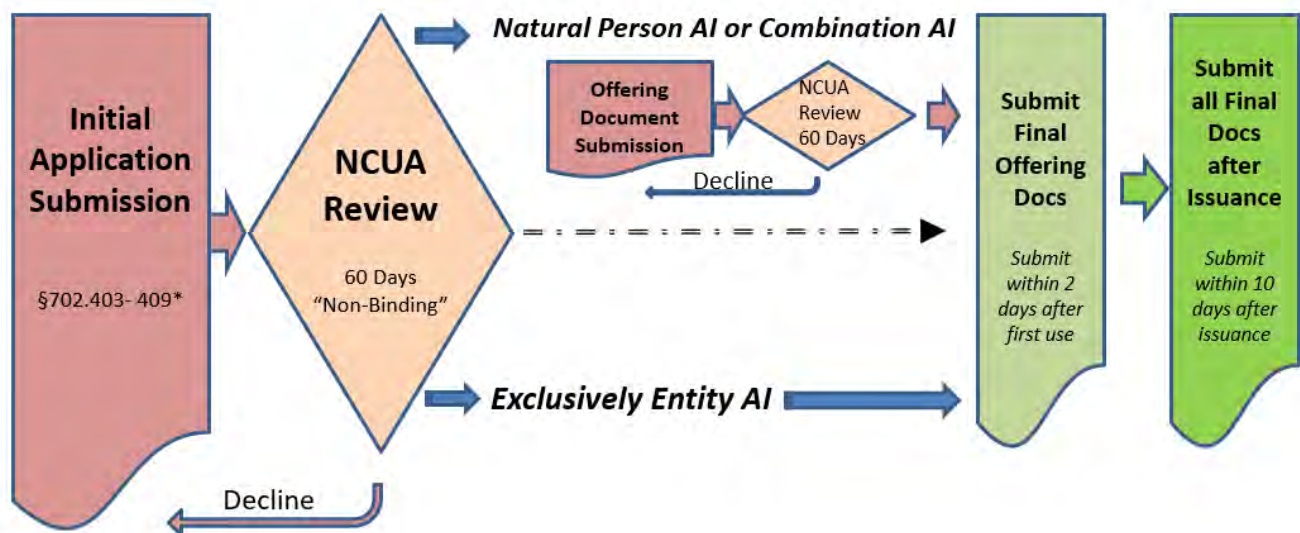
Initial Application Submission

§702.403- 409*

NCUA Review

60 Days "Non-Binding"

Natural Person AI or Combination AI

Offering Document Submission

NCUA Review 60 Days

Decline

Exclusively Entity AI

Submit Final Offering Docs

Submit within 2 days after first use

Submit all Final Docs after Issuance

Submit within 10 days after issuance

Decline